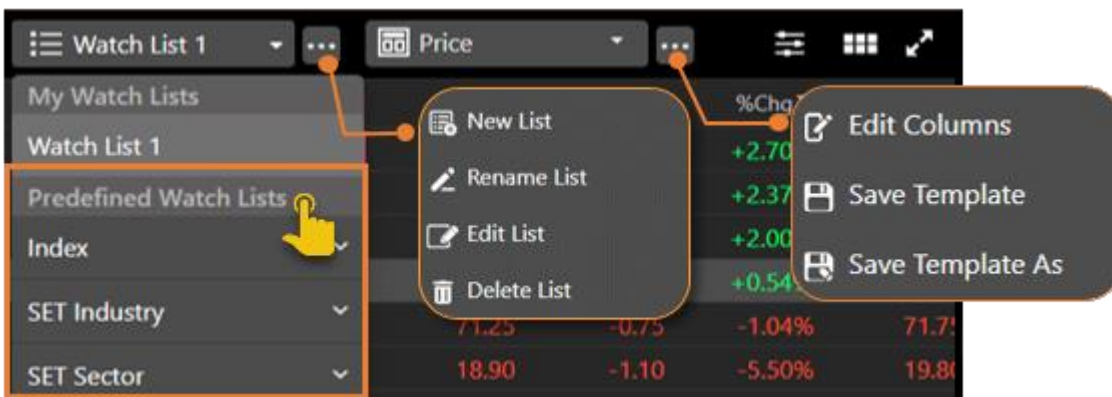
Watch List 1 ... Price ...

My Watch Lists
Watch List 1
Predefined Watch Lists
Index
SET Industry
SET Sector

New List
Rename List
Edit List
Delete List

%Chg
+2.70
+2.37
+2.00
+0.54
71.25 -0.75 -1.04% 71.7
18.90 -1.10 -5.50% 19.8

Edit Columns
Save Template
Save Template As